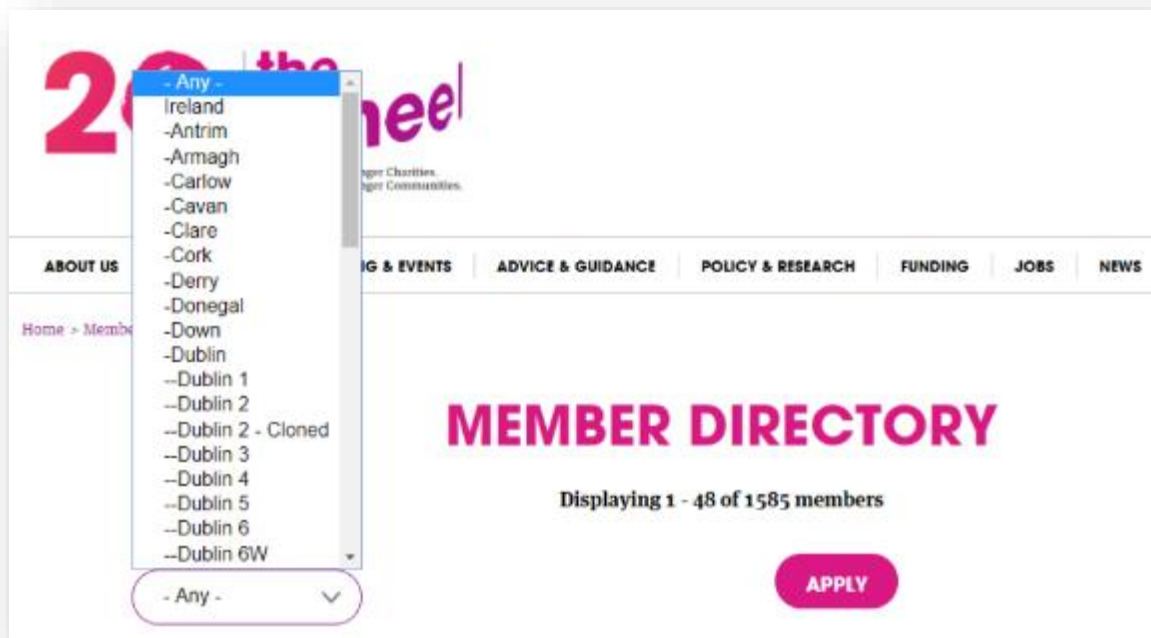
2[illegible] the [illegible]heel

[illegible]ger Charities.
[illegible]ger Communities.

- Any -
Ireland
-Antrim
-Armagh
-Carlow
-Cavan
-Clare
-Cork
-Derry
-Donegal
-Down
-Dublin
--Dublin 1
--Dublin 2
--Dublin 2 - Cloned
--Dublin 3
--Dublin 4
--Dublin 5
--Dublin 6
--Dublin 6W

ABOUT US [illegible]G & EVENTS ADVICE & GUIDANCE POLICY & RESEARCH FUNDING JOBS NEWS

Home > Membe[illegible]

MEMBER DIRECTORY

Displaying 1 - 48 of 1585 members

- Any -

APPLY